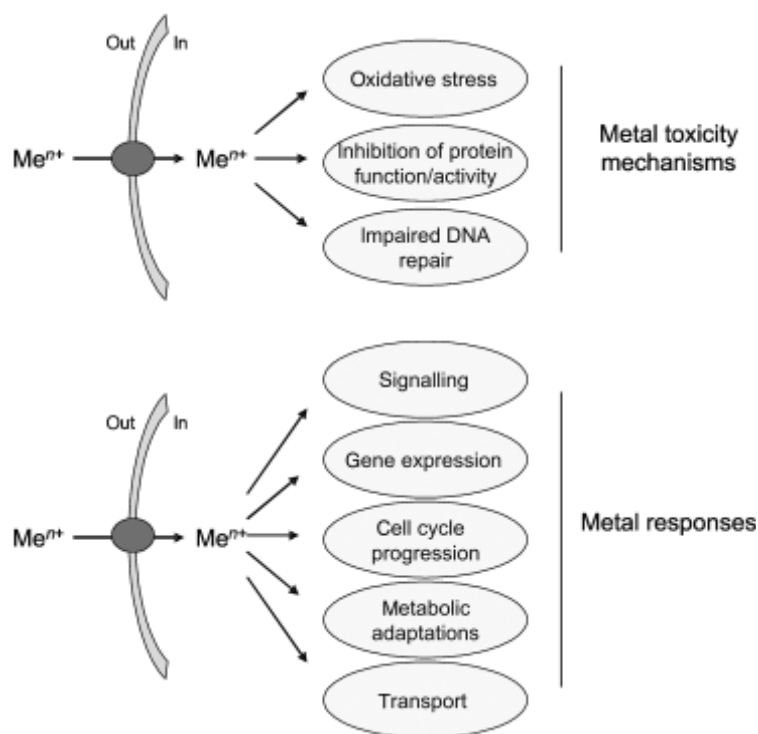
Out In

$Me^{n+}$ $Me^{n+}$

Oxidative stress

Inhibition of protein function/activity

Impaired DNA repair

Metal toxicity mechanisms

Out In

$Me^{n+}$ $Me^{n+}$

Signalling

Gene expression

Cell cycle progression

Metabolic adaptations

Transport

Metal responses